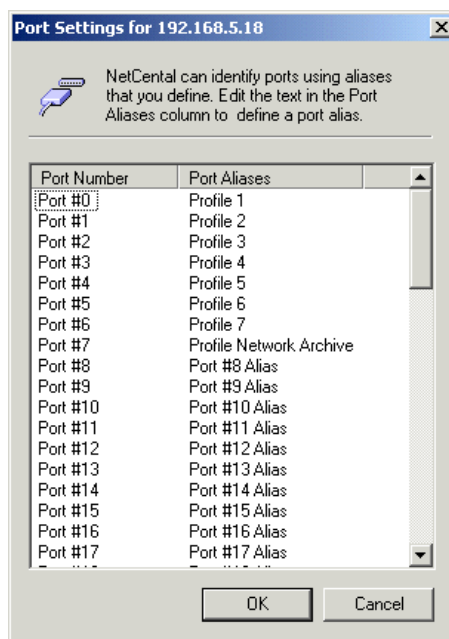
Port Settings for 192.168.5.18

NetCentral can identify ports using aliases that you define. Edit the text in the Port Aliases column to define a port alias.

| Port Number | Port Aliases |
|---|---|
| Port #0 | Profile 1 |
| Port #1 | Profile 2 |
| Port #2 | Profile 3 |
| Port #3 | Profile 4 |
| Port #4 | Profile 5 |
| Port #5 | Profile 6 |
| Port #6 | Profile 7 |
| Port #7 | Profile Network Archive |
| Port #8 | Port #8 Alias |
| Port #9 | Port #9 Alias |
| Port #10 | Port #10 Alias |
| Port #11 | Port #11 Alias |
| Port #12 | Port #12 Alias |
| Port #13 | Port #13 Alias |
| Port #14 | Port #14 Alias |
| Port #15 | Port #15 Alias |
| Port #16 | Port #16 Alias |
| Port #17 | Port #17 Alias |
| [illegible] | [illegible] |

OK

Cancel